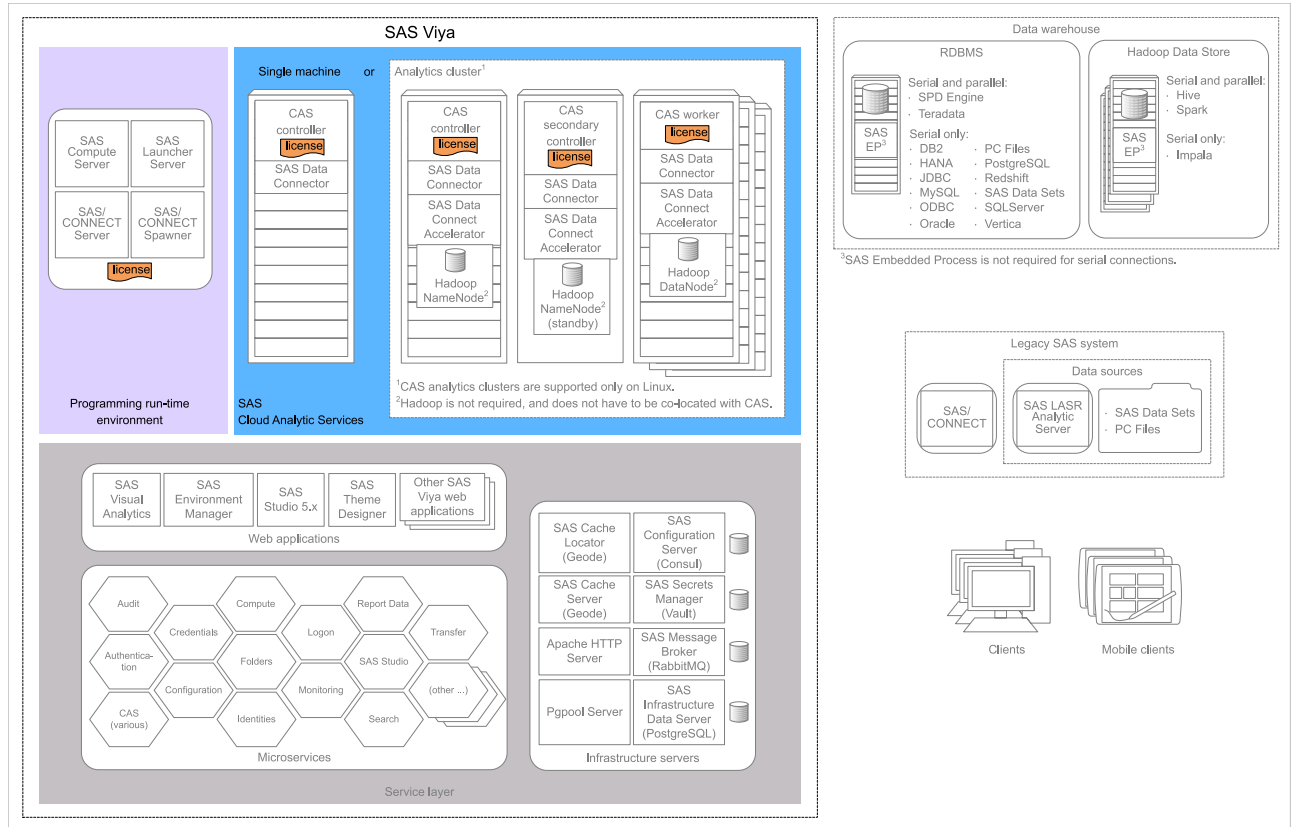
SAS Viya

SAS Compute Server
SAS Launcher Server
SAS/ CONNECT Server
SAS/ CONNECT Spawner
license

Programming run-time environment

Single machine
or
CAS controller
license
SAS Data Connector

Analytics cluster$^1$

CAS controller
license
SAS Data Connector
SAS Data Connect Accelerator
Hadoop NameNode$^2$

CAS secondary controller
license
SAS Data Connector
SAS Data Connect Accelerator
Hadoop NameNode$^2$ (standby)

CAS worker
license
SAS Data Connector
SAS Data Connect Accelerator
Hadoop DataNode$^2$

$^1$CAS analytics clusters are supported only on Linux.
$^2$Hadoop is not required, and does not have to be co-located with CAS.

SAS Cloud Analytic Services

SAS Visual Analytics
SAS Environment Manager
SAS Studio 5.x
SAS Theme Designer
Other SAS Viya web applications
Web applications

Audit
Credentials
Compute
Logon
Report Data
Transfer
Authentication
Folders
SAS Studio
Configuration
Monitoring
(other ...)
CAS (various)
Identities
Search
Microservices

SAS Cache Locator (Geode)
SAS Configuration Server (Consul)
SAS Cache Server (Geode)
SAS Secrets Manager (Vault)
Apache HTTP Server
SAS Message Broker (RabbitMQ)
Pgpool Server
SAS Infrastructure Data Server (PostgreSQL)
Infrastructure servers

Service layer

Data warehouse

RDBMS
SAS EP$^3$
Serial and parallel:
· SPD Engine
· Teradata
Serial only:
· DB2
· HANA
· JDBC
· MySQL
· ODBC
· Oracle
· PC Files
· PostgreSQL
· Redshift
· SAS Data Sets
· SQLServer
· Vertica

Hadoop Data Store
SAS EP$^3$
Serial and parallel:
· Hive
· Spark
Serial only:
· Impala

$^3$SAS Embedded Process is not required for serial connections.

Legacy SAS system
SAS/ CONNECT
Data sources
SAS LASR Analytic Server
· SAS Data Sets
· PC Files

Clients
Mobile clients